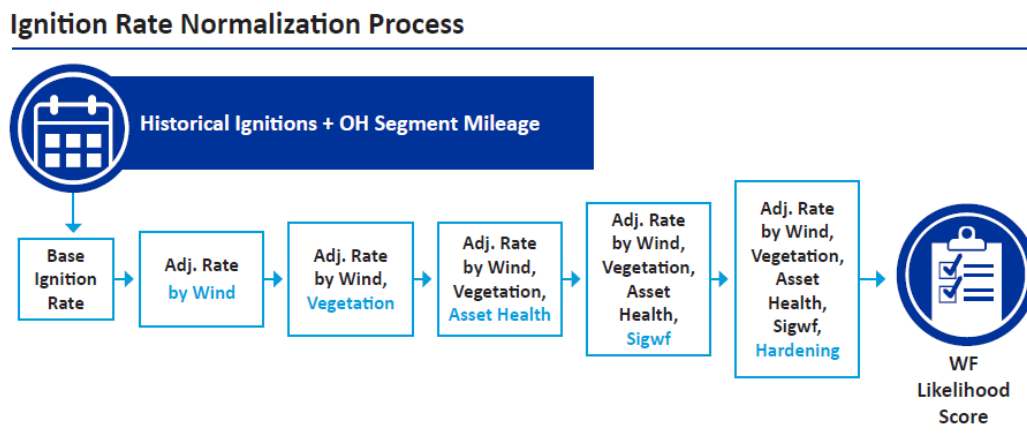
Ignition Rate Normalization Process

Historical Ignitions + OH Segment Mileage

Base Ignition Rate

Adj. Rate by Wind

Adj. Rate by Wind, Vegetation

Adj. Rate by Wind, Vegetation, Asset Health

Adj. Rate by Wind, Vegetation, Asset Health, Sigwf

Adj. Rate by Wind, Vegetation, Asset Health, Sigwf, Hardening

WF Likelihood Score